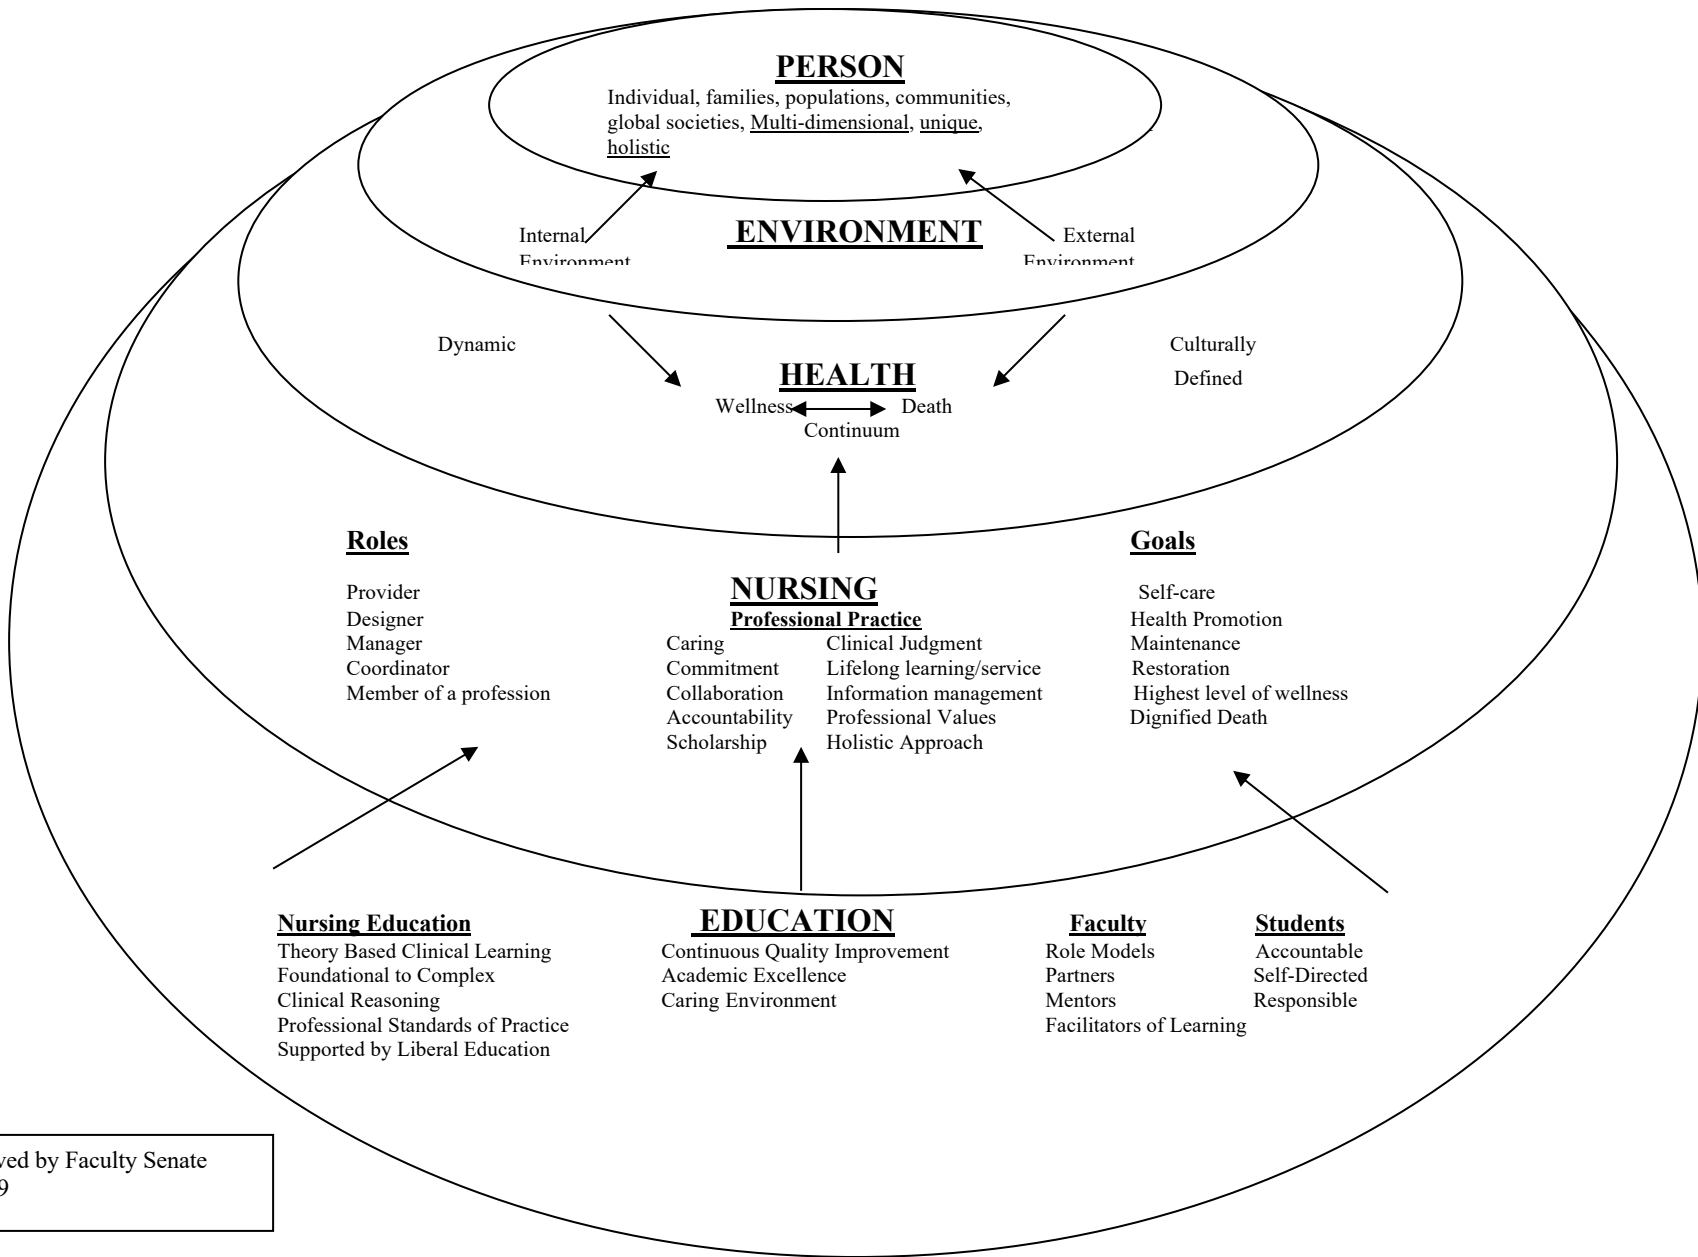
PERSON

Individual, families, populations, communities, global societies, Multi-dimensional, unique, holistic

Internal Environment

ENVIRONMENT

External Environment

Dynamic

HEALTH

Culturally Defined

Wellness Death
Continuum

Roles

Provider
Designer
Manager
Coordinator
Member of a profession

NURSING
Professional Practice

Caring
Commitment
Collaboration
Accountability
Scholarship

Clinical Judgment
Lifelong learning/service
Information management
Professional Values
Holistic Approach

Goals

Self-care
Health Promotion
Maintenance
Restoration
Highest level of wellness
Dignified Death

Nursing Education
Theory Based Clinical Learning
Foundational to Complex
Clinical Reasoning
Professional Standards of Practice
Supported by Liberal Education

EDUCATION
Continuous Quality Improvement
Academic Excellence
Caring Environment

Faculty
Role Models
Partners
Mentors
Facilitators of Learning

Students
Accountable
Self-Directed
Responsible

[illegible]ved by Faculty Senate
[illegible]9